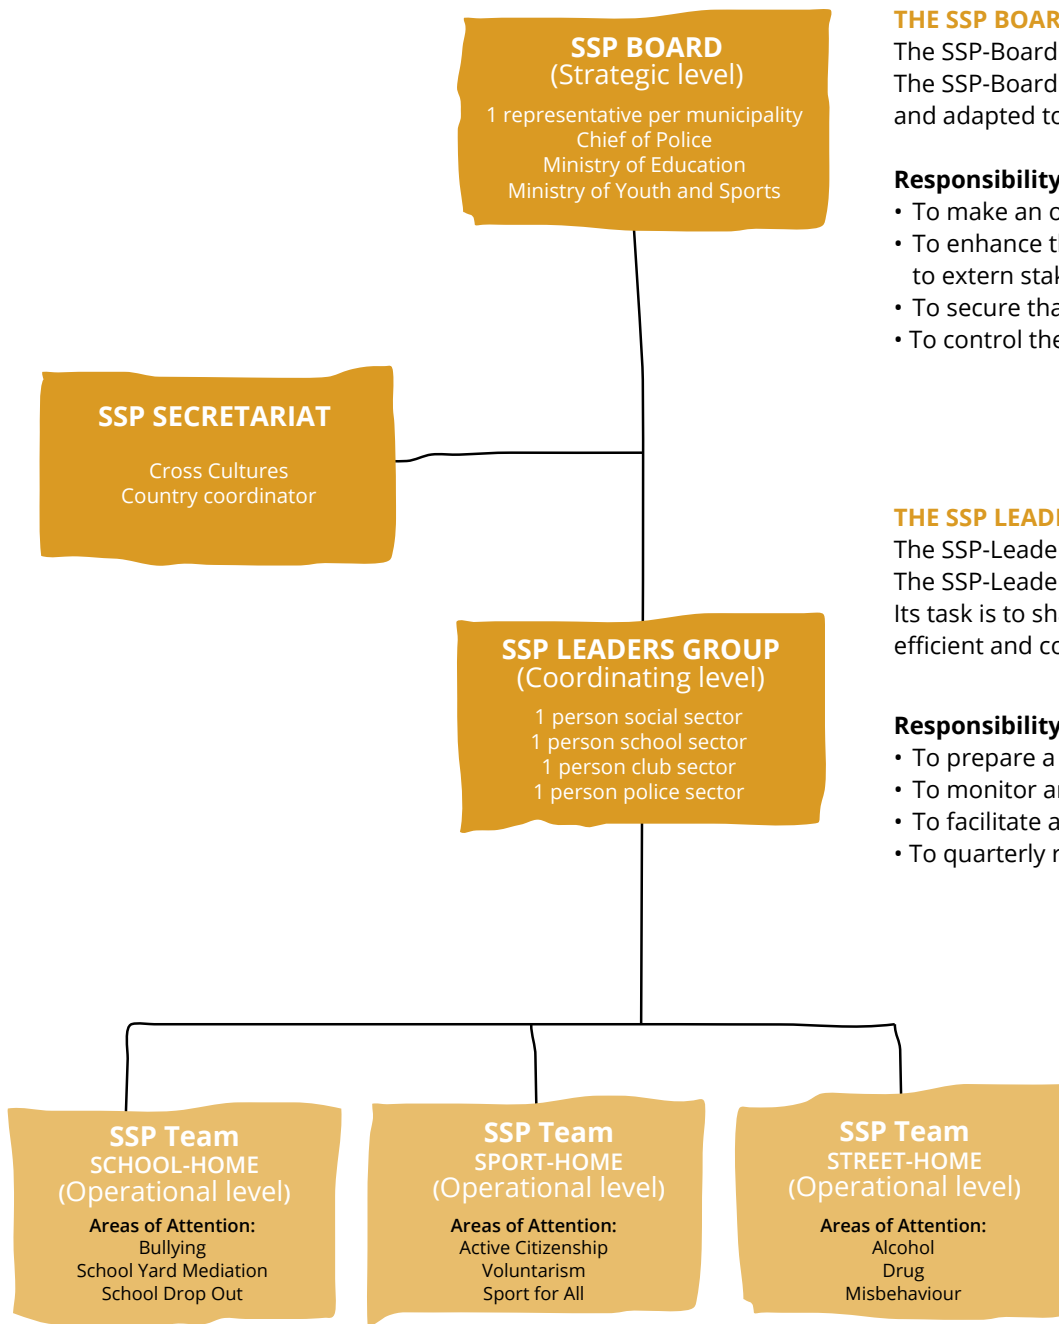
SSP BOARD
(Strategic level)

1 representative per municipality
Chief of Police
Ministry of Education
Ministry of Youth and Sports

SSP SECRETARIAT

Cross Cultures
Country coordinator

SSP LEADERS GROUP
(Coordinating level)

1 person social sector
1 person school sector
1 person club sector
1 person police sector

SSP Team
SCHOOL-HOME
(Operational level)
Areas of Attention:
Bullying
School Yard Mediation
School Drop Out

SSP Team
SPORT-HOME
(Operational level)
Areas of Attention:
Active Citizenship
Voluntarism
Sport for All

SSP Team
STREET-HOME
(Operational level)
Areas of Attention:
Alcohol
Drug
Misbehaviour

THE SSP BOAR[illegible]
The SSP-Board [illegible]
The SSP-Board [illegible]
and adapted to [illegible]

Responsibility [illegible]
• To make an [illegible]
• To enhance t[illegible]
to extern stak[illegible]
• To secure tha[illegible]
• To control the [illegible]

THE SSP LEAD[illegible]
The SSP-Leade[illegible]
The SSP-Leade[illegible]
Its task is to sh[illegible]
efficient and co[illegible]

Responsibility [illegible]
• To prepare a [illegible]
• To monitor a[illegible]
• To facilitate a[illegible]
• To quarterly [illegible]